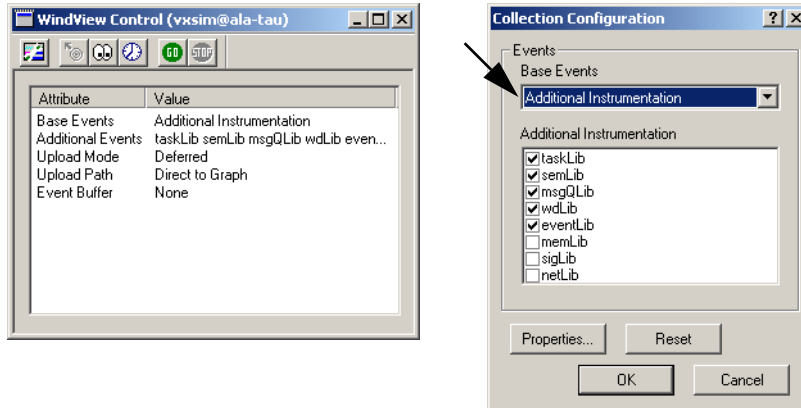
WindView Control (vxsim@ala-tau)

GO STOP

| Attribute | Value |
|---|---|
| Base Events | Additional Instrumentation |
| Additional Events | taskLib semLib msgQLib wdLib even... |
| Upload Mode | Deferred |
| Upload Path | Direct to Graph |
| Event Buffer | None |

Collection Configuration ?

Events
Base Events
Additional Instrumentation

Additional Instrumentation
taskLib
semLib
msgQLib
wdLib
eventLib
memLib
sigLib
netLib

Properties... Reset
OK Cancel